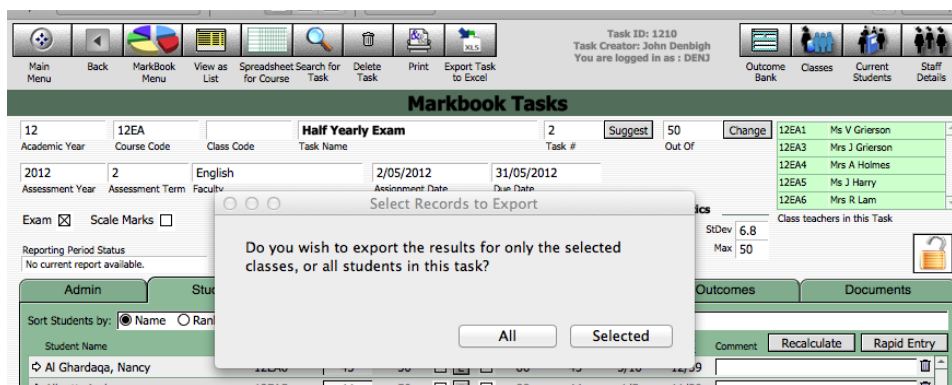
Main Menu
Back
MarkBook Menu
View as List
Spreadsheet for Course
Search for Task
Delete Task
Print
Export Task to Excel

Task ID: 1210
Task Creator: John Denbigh
You are logged in as : DENJ

Outcome Bank
Classes
Current Students
Staff Details

Markbook Tasks

12
Academic Year
12EA
Course Code
Class Code
Half Yearly Exam
Task Name
2
Task #
Suggest
50
Out Of
Change

| 12EA1 | Ms V Grierson |
|---|---|
| 12EA2 | Mrs J Grierson |
| 12EA4 | Mrs A Holmes |
| 12EA5 | Ms J Harry |
| 12EA6 | Mrs R Lam |

Class teachers in this Task

2012
Assessment Year
2
Assessment Term
English
Faculty
2/05/2012
Assignment Date
31/05/2012
Due Date

Exam ☒ Scale Marks ☐

Reporting Period Status
No current report available.

StDev 6.8
Max 50

Select Records to Export

Do you wish to export the results for only the selected classes, or all students in this task?

All
Selected

Admin
Stu
Outcomes
Documents

Sort Students by: Name Ran

Student Name
Comment
Recalculate
Rapid Entry

Al Ghardaqa, Nancy